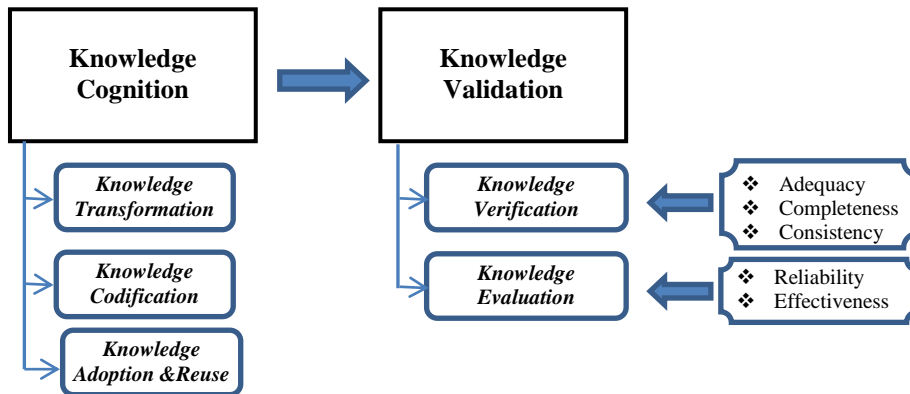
Knowledge Cognition

Knowledge Validation

Knowledge Transformation

Knowledge Codification

Knowledge Adoption &Reuse

Knowledge Verification

Knowledge Evaluation

❖ Adequacy
❖ Completeness
❖ Consistency

❖ Reliability
❖ Effectiveness